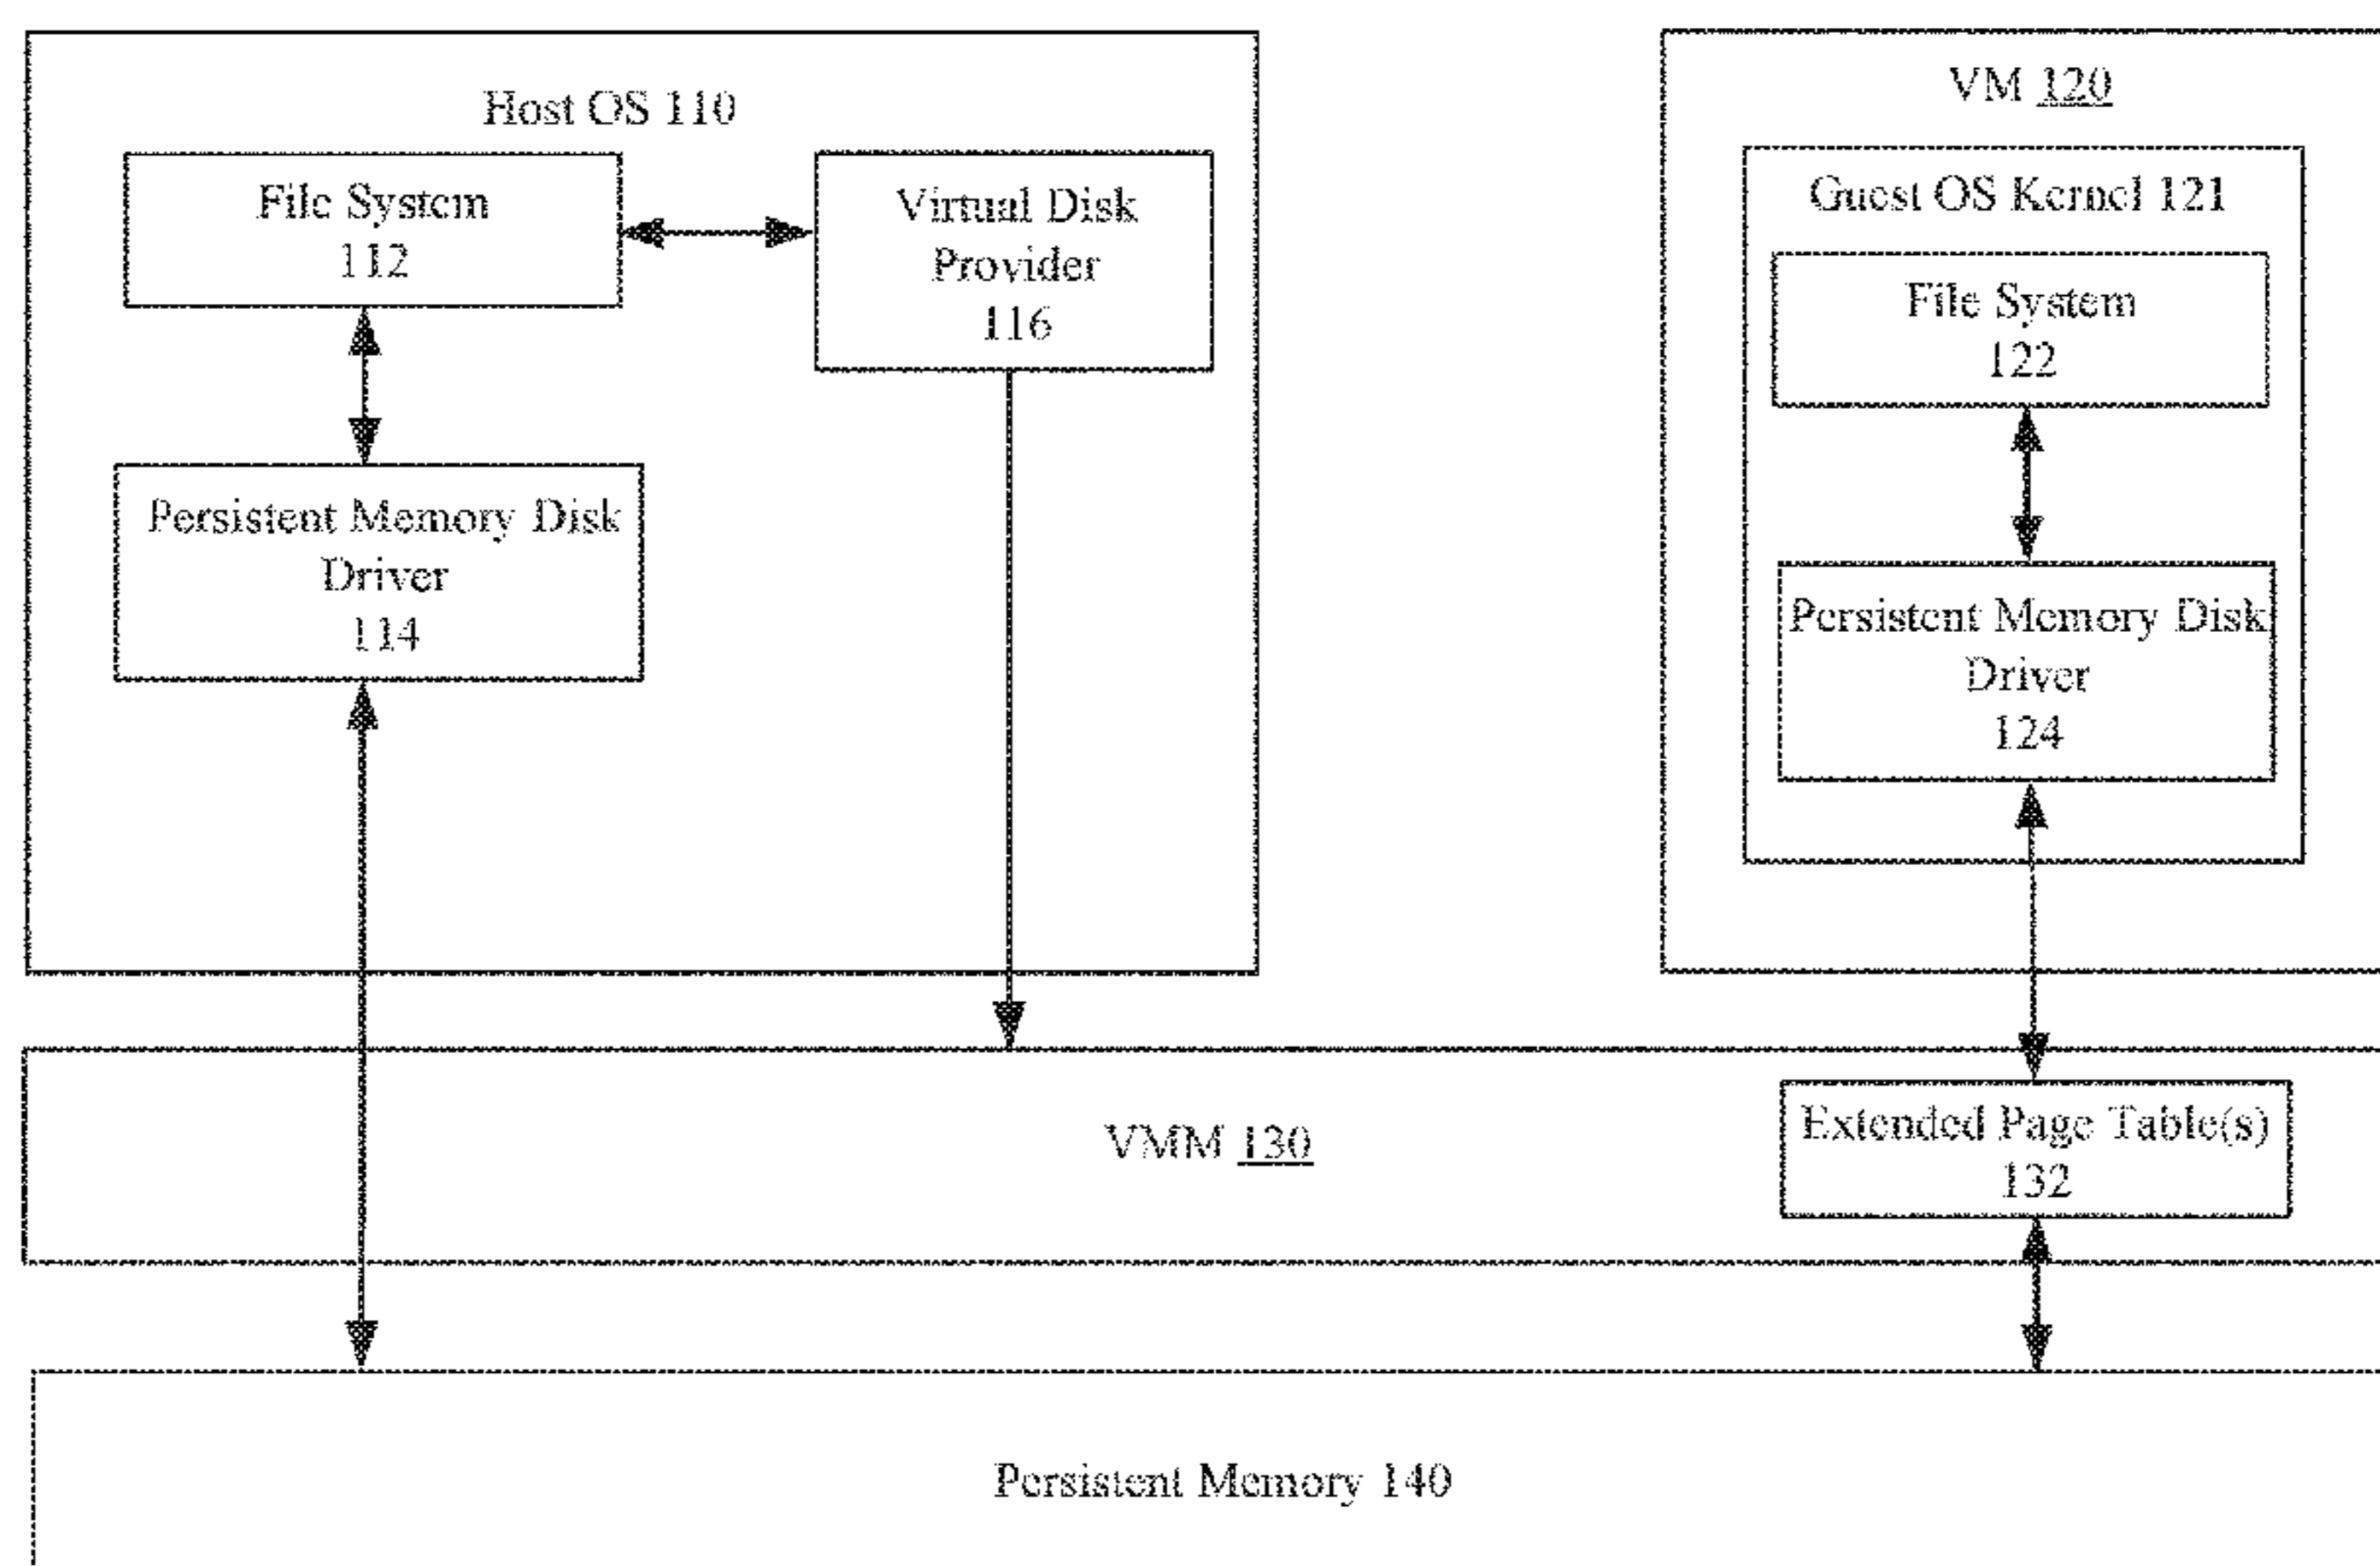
Host OS 110

File System
112

Virtual Disk
Provider
116

Persistent Memory Disk
Driver
114

VM 120

Guest OS Kernel 121

File System
122

Persistent Memory Disk
Driver
124

VMM 130

Extended Page Table(s)
132

Persistent Memory 140